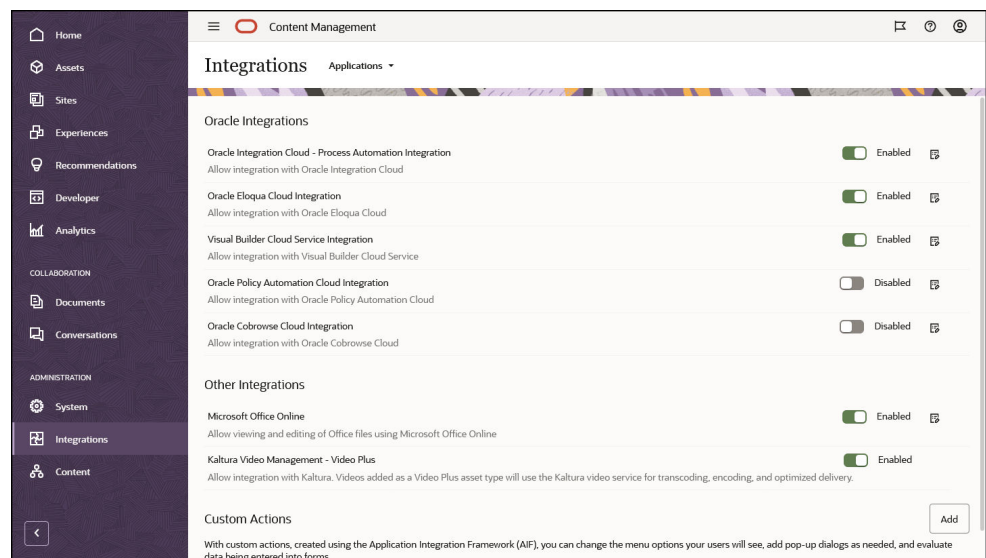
Home
Assets
Sites
Experiences
Recommendations
Developer
Analytics
COLLABORATION
Documents
Conversations
ADMINISTRATION
System
Integrations
Content

Content Management

Integrations Applications

Oracle Integrations

Oracle Integration Cloud - Process Automation Integration
Allow integration with Oracle Integration Cloud
Enabled

Oracle Eloqua Cloud Integration
Allow integration with Oracle Eloqua Cloud
Enabled

Visual Builder Cloud Service Integration
Allow integration with Visual Builder Cloud Service
Enabled

Oracle Policy Automation Cloud Integration
Allow integration with Oracle Policy Automation Cloud
Disabled

Oracle Cobrowse Cloud Integration
Allow integration with Oracle Cobrowse Cloud
Disabled

Other Integrations

Microsoft Office Online
Allow viewing and editing of Office files using Microsoft Office Online
Enabled

Kaltura Video Management - Video Plus
Allow integration with Kaltura. Videos added as a Video Plus asset type will use the Kaltura video service for transcoding, encoding, and optimized delivery.
Enabled

Custom Actions
Add

With custom actions, created using the Application Integration Framework (AIF), you can change the menu options your users will see, add pop-up dialogs as needed, and evaluate data being entered into forms.